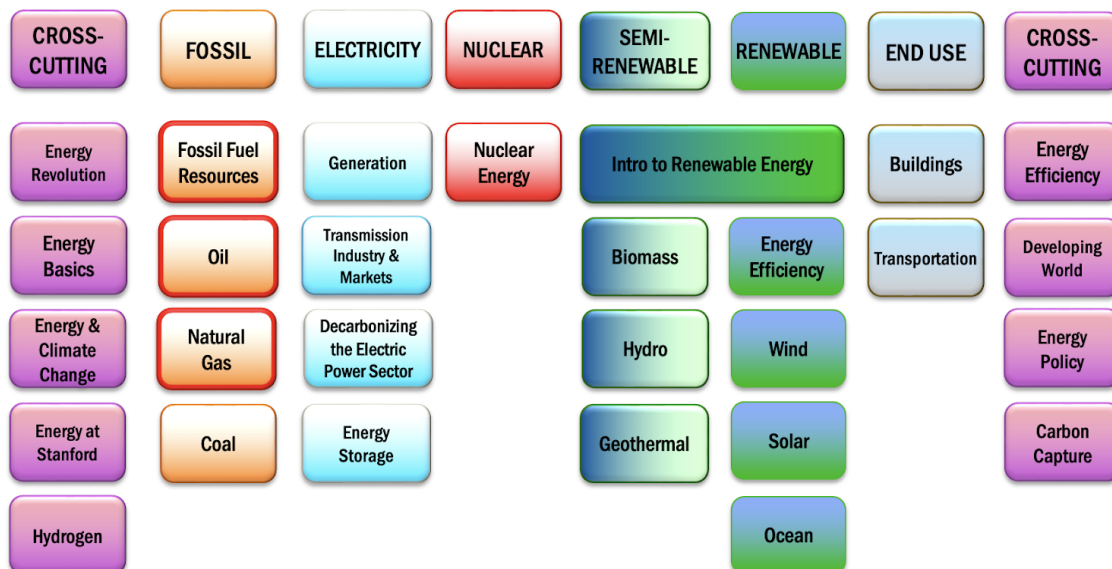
| CROSS-CUTTING | FOSSIL | ELECTRICITY | NUCLEAR | SEMI-RENEWABLE | RENEWABLE | END USE | CROSS-CUTTING |
|---|---|---|---|---|---|---|---|
| Energy Revolution | Fossil Fuel Resources | Generation | Nuclear Energy | Intro to Renewable Energy | | Buildings | Energy Efficiency |
| Energy Basics | Oil | Transmission Industry & Markets | | Biomass | Energy Efficiency | Transportation | Developing World |
| Energy & Climate Change | Natural Gas | Decarbonizing the Electric Power Sector | | Hydro | Wind | | Energy Policy |
| Energy at Stanford | Coal | Energy Storage | | Geothermal | Solar | | Carbon Capture |
| Hydrogen | | | | | Ocean | | |